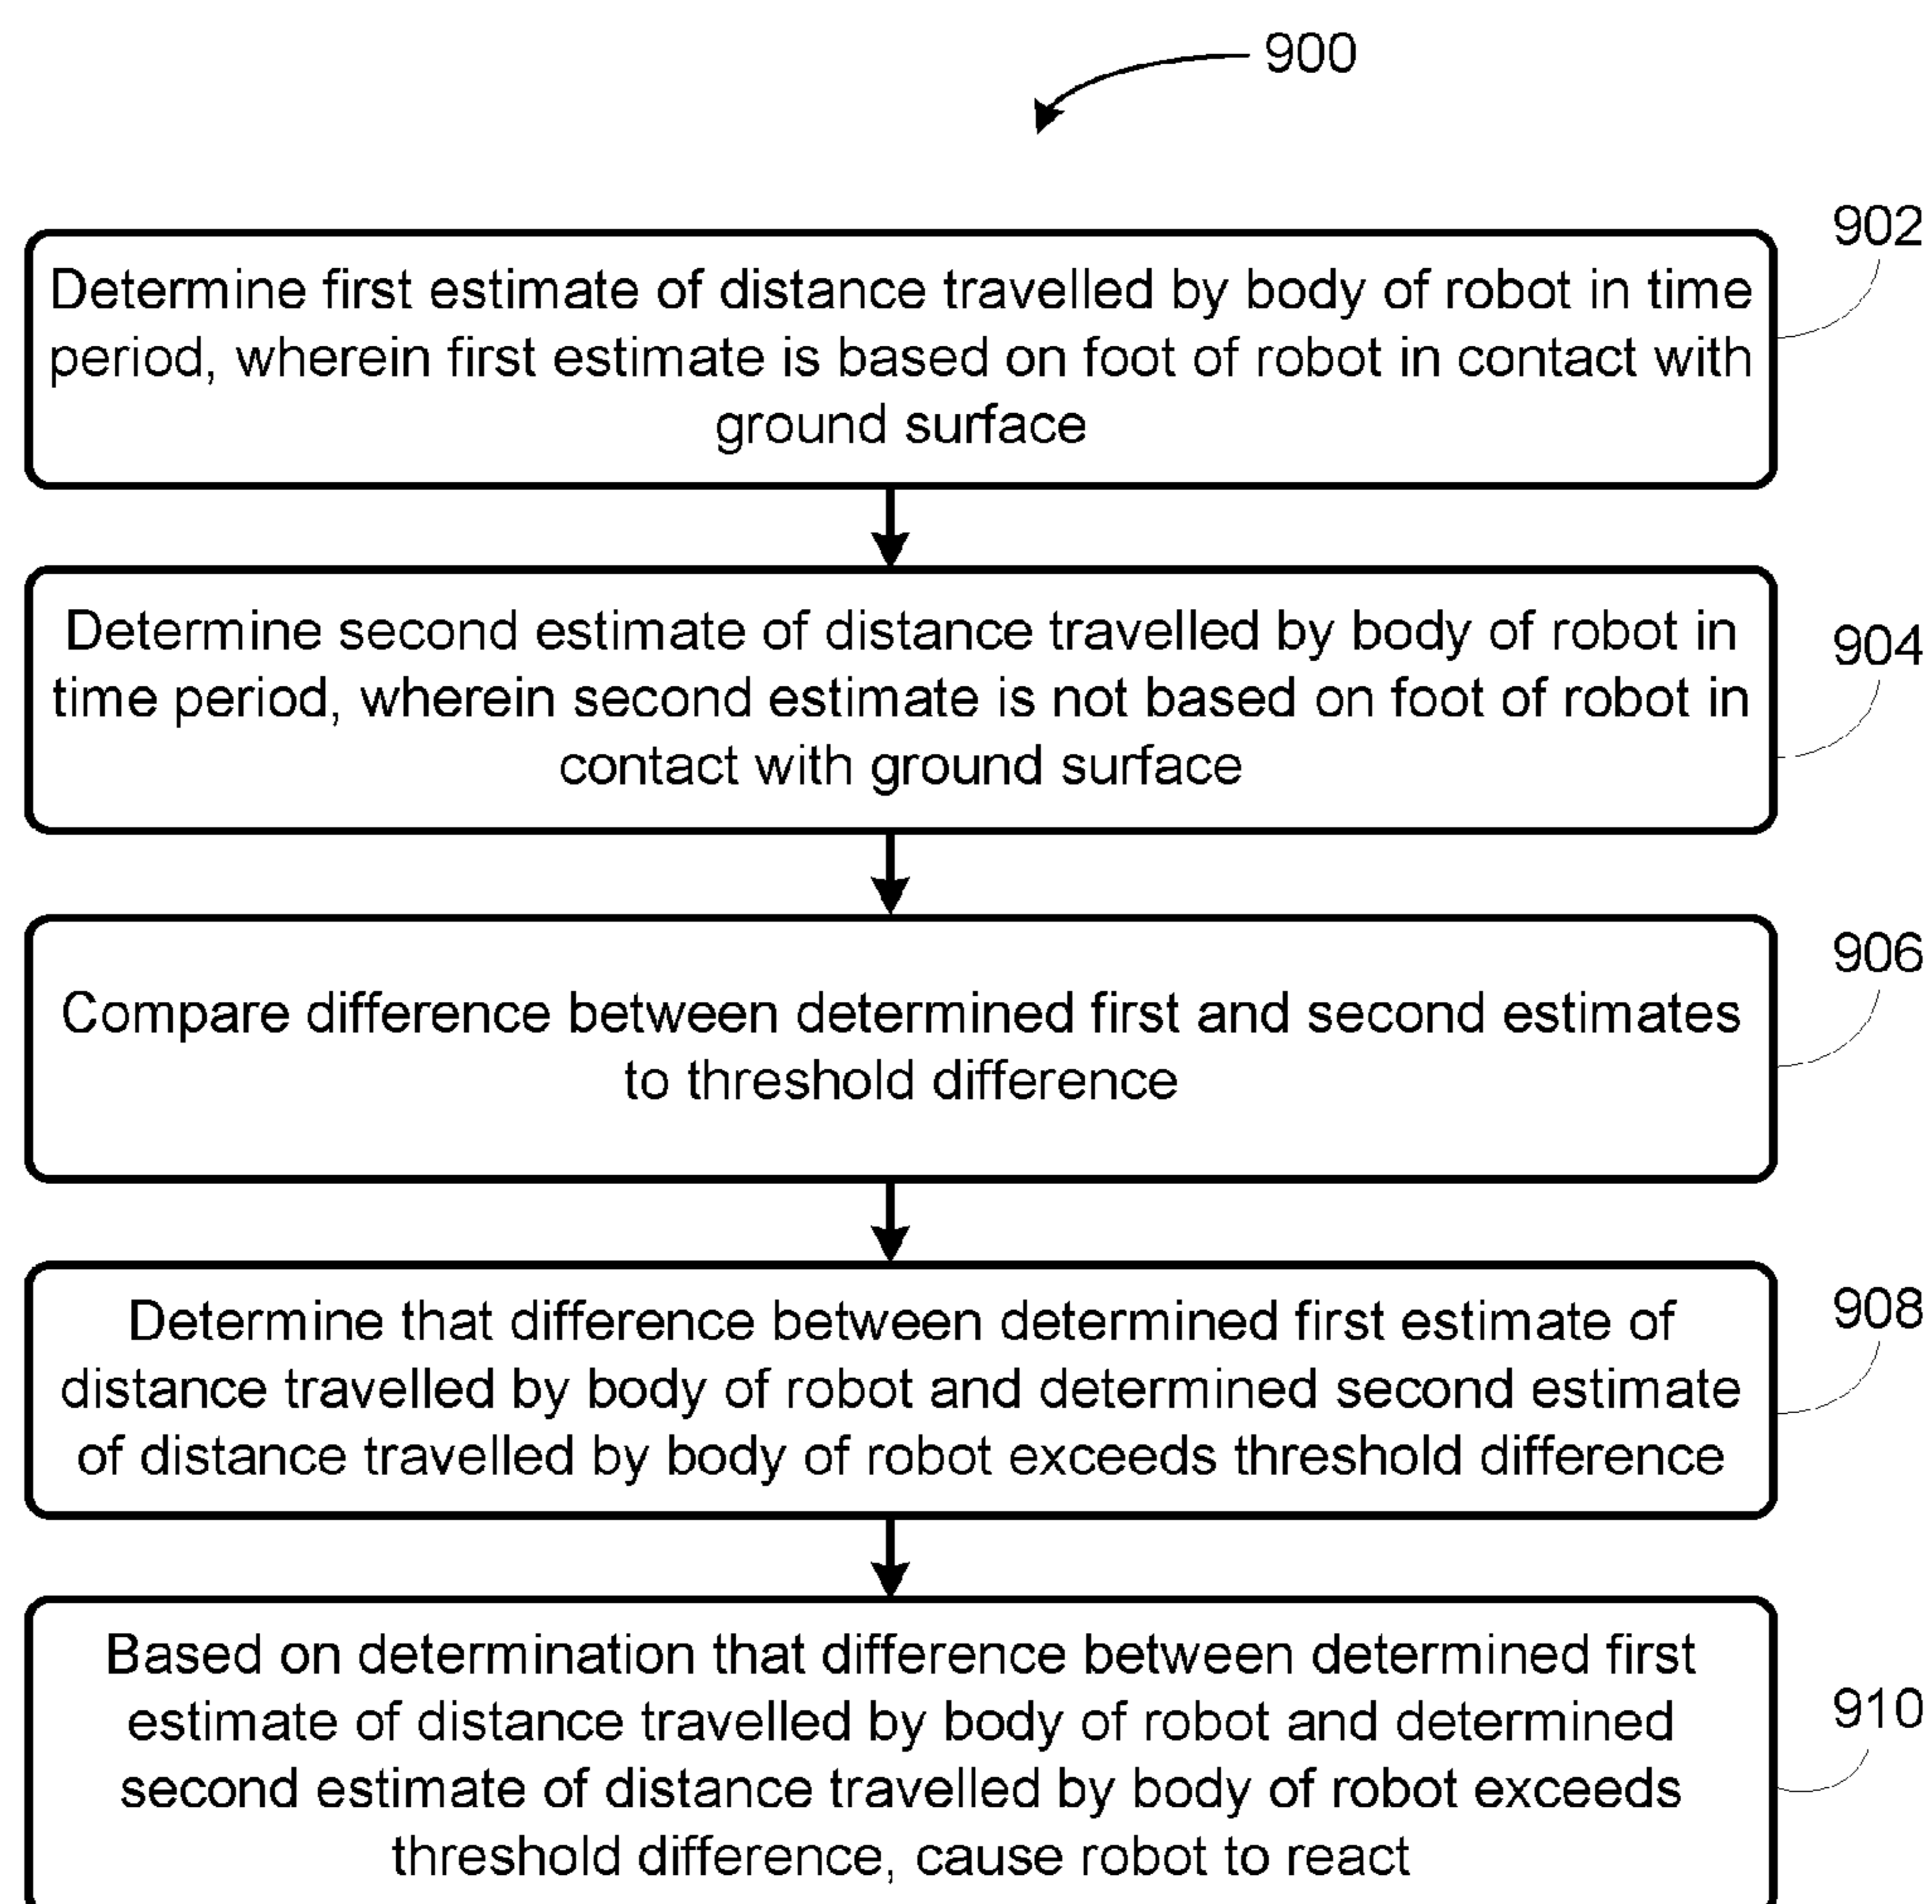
900

902

Determine first estimate of distance travelled by body of robot in time period, wherein first estimate is based on foot of robot in contact with ground surface

904

Determine second estimate of distance travelled by body of robot in time period, wherein second estimate is not based on foot of robot in contact with ground surface

906

Compare difference between determined first and second estimates to threshold difference

908

Determine that difference between determined first estimate of distance travelled by body of robot and determined second estimate of distance travelled by body of robot exceeds threshold difference

910

Based on determination that difference between determined first estimate of distance travelled by body of robot and determined second estimate of distance travelled by body of robot exceeds threshold difference, cause robot to react